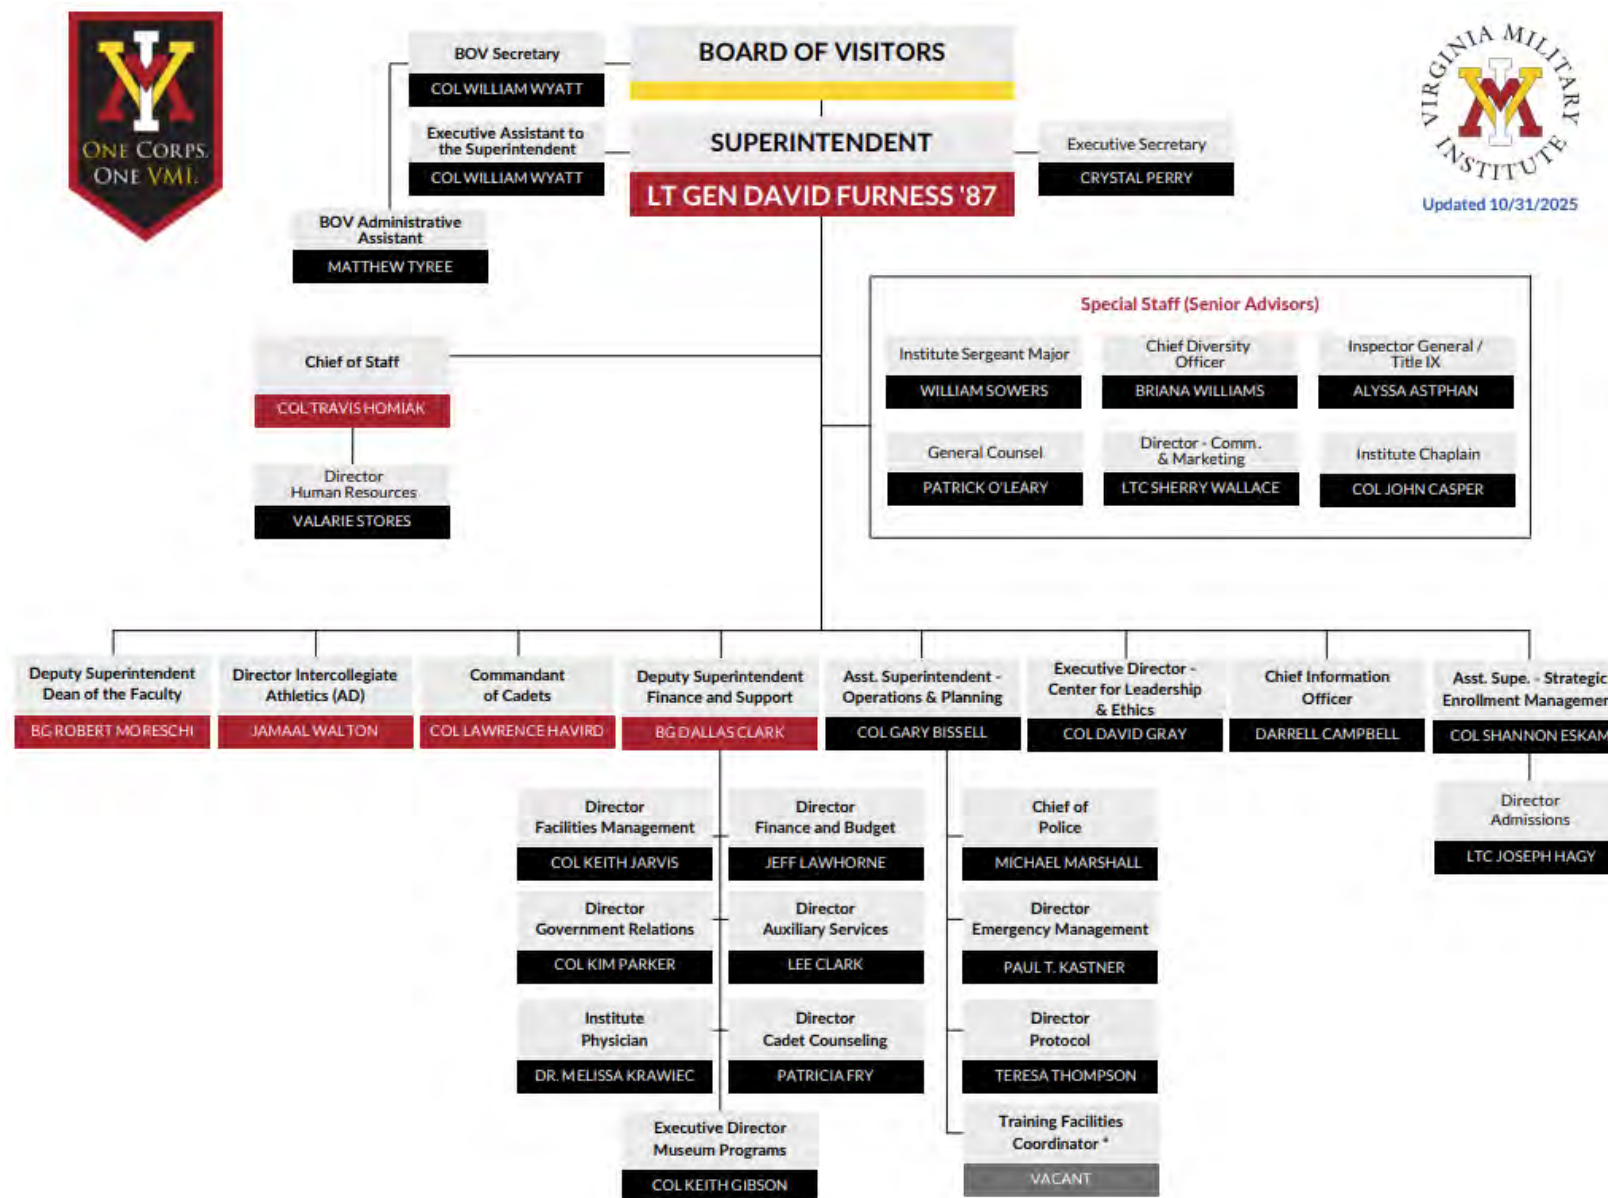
ONE CORPS. ONE VMI.

BOV Secretary
COL WILLIAM WYATT

BOARD OF VISITORS

VIRGINIA MILITARY INSTITUTE

Updated 10/31/2025

Executive Assistant to the Superintendent
COL WILLIAM WYATT

SUPERINTENDENT
LT GEN DAVID FURNESS '87

Executive Secretary
CRYSTAL PERRY

BOV Administrative Assistant
MATTHEW TYREE

Special Staff (Senior Advisors)

Institute Sergeant Major
WILLIAM SOWERS

Chief Diversity Officer
BRIANA WILLIAMS

Inspector General / Title IX
ALYSSA ASTPHAN

General Counsel
PATRICK O'LEARY

Director - Comm. & Marketing
LTC SHERRY WALLACE

Institute Chaplain
COL JOHN CASPER

Chief of Staff
COL TRAVIS HOMIAK

Director Human Resources
VALARIE STORES

Deputy Superintendent Dean of the Faculty
BG ROBERT MORESCHI

Director Intercollegiate Athletics (AD)
JAMAAL WALTON

Commandant of Cadets
COL LAWRENCE HAVIRD

Deputy Superintendent Finance and Support
BG DALLAS CLARK

Asst. Superintendent - Operations & Planning
COL GARY BISSELL

Executive Director - Center for Leadership & Ethics
COL DAVID GRAY

Chief Information Officer
DARRELL CAMPBELL

Asst. Supe. - Strategic Enrollment Managemen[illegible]
COL SHANNON ESKAM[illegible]

Director Admissions
LTC JOSEPH HAGY

Director Facilities Management
COL KEITH JARVIS

Director Finance and Budget
JEFF LAWHORNE

Chief of Police
MICHAEL MARSHALL

Director Government Relations
COL KIM PARKER

Director Auxiliary Services
LEE CLARK

Director Emergency Management
PAUL T. KASTNER

Institute Physician
DR. MELISSA KRAWIEC

Director Cadet Counseling
PATRICIA FRY

Director Protocol
TERESA THOMPSON

Executive Director Museum Programs
COL KEITH GIBSON

Training Facilities Coordinator *
VACANT